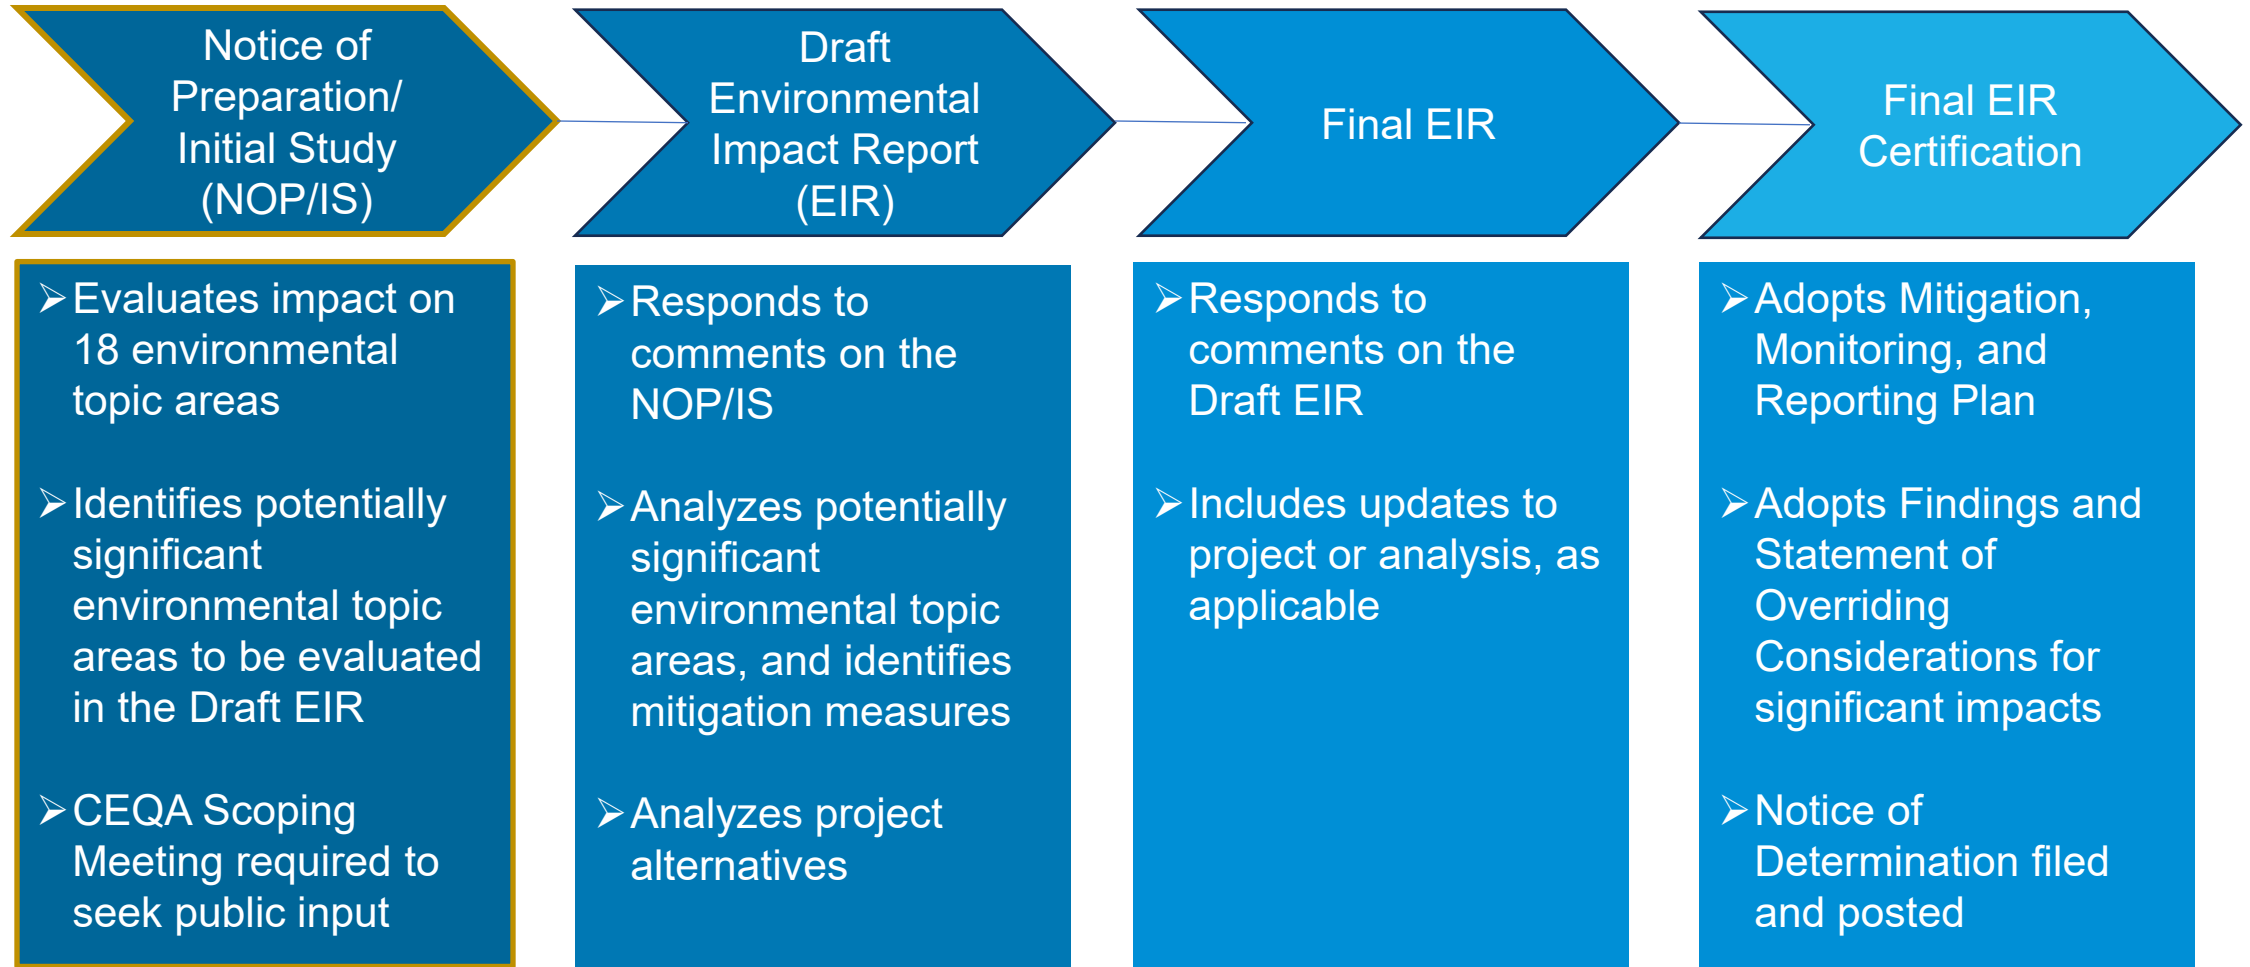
Notice of Preparation/ Initial Study (NOP/IS)

Draft Environmental Impact Report (EIR)

Final EIR

Final EIR Certification

➢Evaluates impact on 18 environmental topic areas

➢Identifies potentially significant environmental topic areas to be evaluated in the Draft EIR

➢CEQA Scoping Meeting required to seek public input

➢Responds to comments on the NOP/IS

➢Analyzes potentially significant environmental topic areas, and identifies mitigation measures

➢Analyzes project alternatives

➢Responds to comments on the Draft EIR

➢Includes updates to project or analysis, as applicable

➢Adopts Mitigation, Monitoring, and Reporting Plan

➢Adopts Findings and Statement of Overriding Considerations for significant impacts

➢Notice of Determination filed and posted